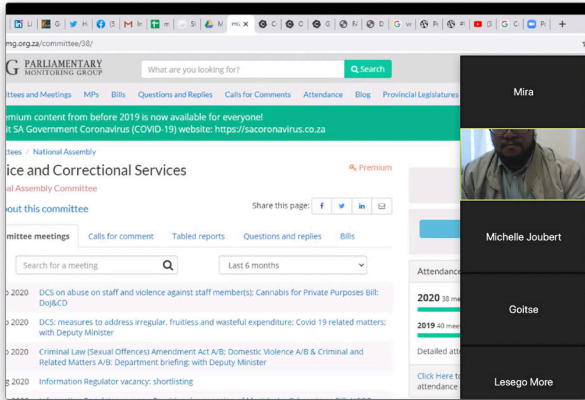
mg.org.za/committee/38/

G PARLIAMENTARY MONITORING GROUP

What are you looking for?

Search

ittees and Meetings MPs Bills Questions and Replies Calls for Comments Attendance Blog Provincial Legislatures

remium content from before 2019 is now available for everyone!
it SA Government Coronavirus (COVID-19) website: https://sacoronavirus.co.za

ttees / National Assembly

ice and Correctional Services

Premium

al Assembly Committee

out this committee

Share this page:

mittee meetings Calls for comment Tabled reports Questions and replies Bills

Search for a meeting

Last 6 months

 2020 DCS on abuse on staff and violence against staff member(s); Cannabis for Private Purposes Bill: Doj&CD

 2020 DCS: measures to address irregular, fruitless and wasteful expenditure; Covid 19 related matters; with Deputy Minister

 2020 Criminal Law (Sexual Offences) Amendment Act A/B; Domestic Violence A/B & Criminal and Related Matters A/B: Department briefing; with Deputy Minister

 2020 Information Regulator vacancy: shortlisting

Attendance

2020 38 me

2019 40 me

Detailed atte

Click Here to
attendance

Mira

Michelle Joubert

Goitse

Lesego More